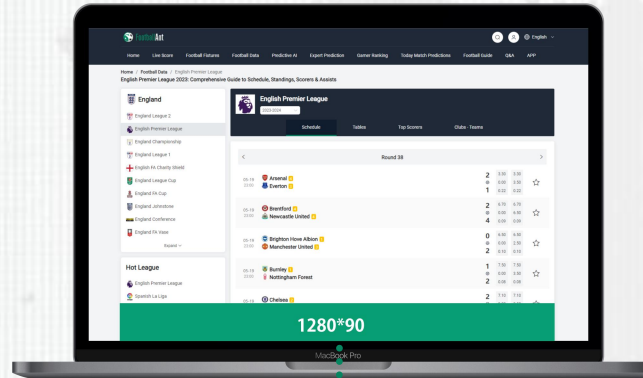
FootballAnt

English

Home Live Score Football Fixtures Football Data Predictive AI Expert Prediction Gamer Ranking Today Match Predictions Football Guide Q&A APP

Home / Football Data / English Premier League

English Premier League 2023: Comprehensive Guide to Schedule, Standings, Scorers & Assists

England

England League 2
English Premier League
England Championship
England League 1
English FA Charity Shield
England League Cup
England FA Cup
England Johnstone
England Conference
England FA Vase

Expand

Hot League

English Premier League
Spanish La Liga

English Premier League

2023-2024

Schedule Tables Top Scorers Clubs - Teams

Round 38

05-19 23:00 Arsenal Everton 2 1

05-19 23:00 Brentford Newcastle United 2 4

05-19 23:00 Brighton Hove Albion Manchester United 0 2

05-19 23:00 Burnley Nottingham Forest 1 2

05-19 Chelsea 2

1280*90

MacBook Pro